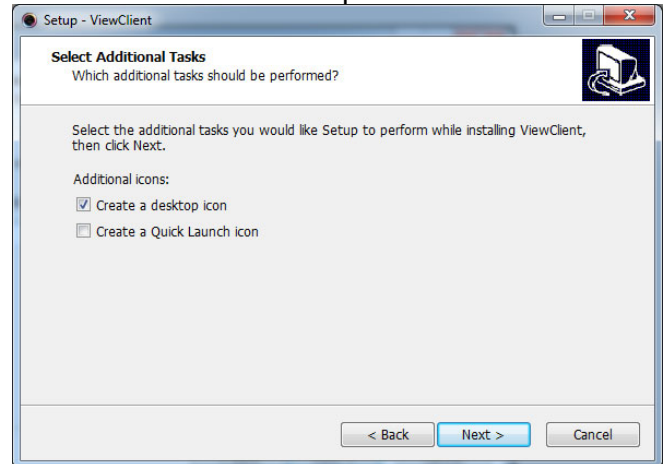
Setup - ViewClient

Select Additional Tasks
Which additional tasks should be performed?

Select the additional tasks you would like Setup to perform while installing ViewClient, then click Next.

Additional icons:

Create a desktop icon

Create a Quick Launch icon

< Back
Next >
Cancel